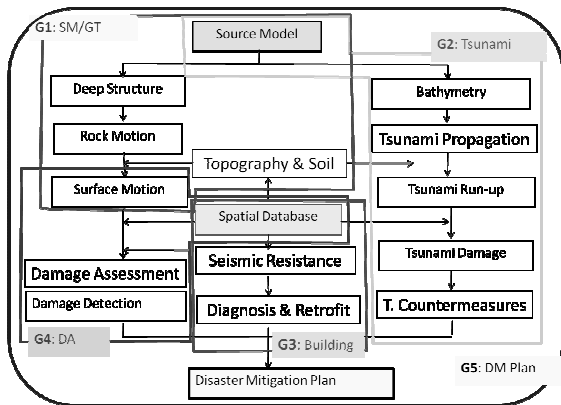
G1: SM/GT
Source Model
G2: Tsunami
Deep Structure
Bathymetry
Rock Motion
Tsunami Propagation
Topography & Soil
Surface Motion
Tsunami Run-up
Spatial Database
Tsunami Damage
Damage Assessment
Seismic Resistance
Damage Detection
Diagnosis & Retrofit
T. Countermeasures
G4: DA
G3: Building
Disaster Mitigation Plan
G5: DM Plan